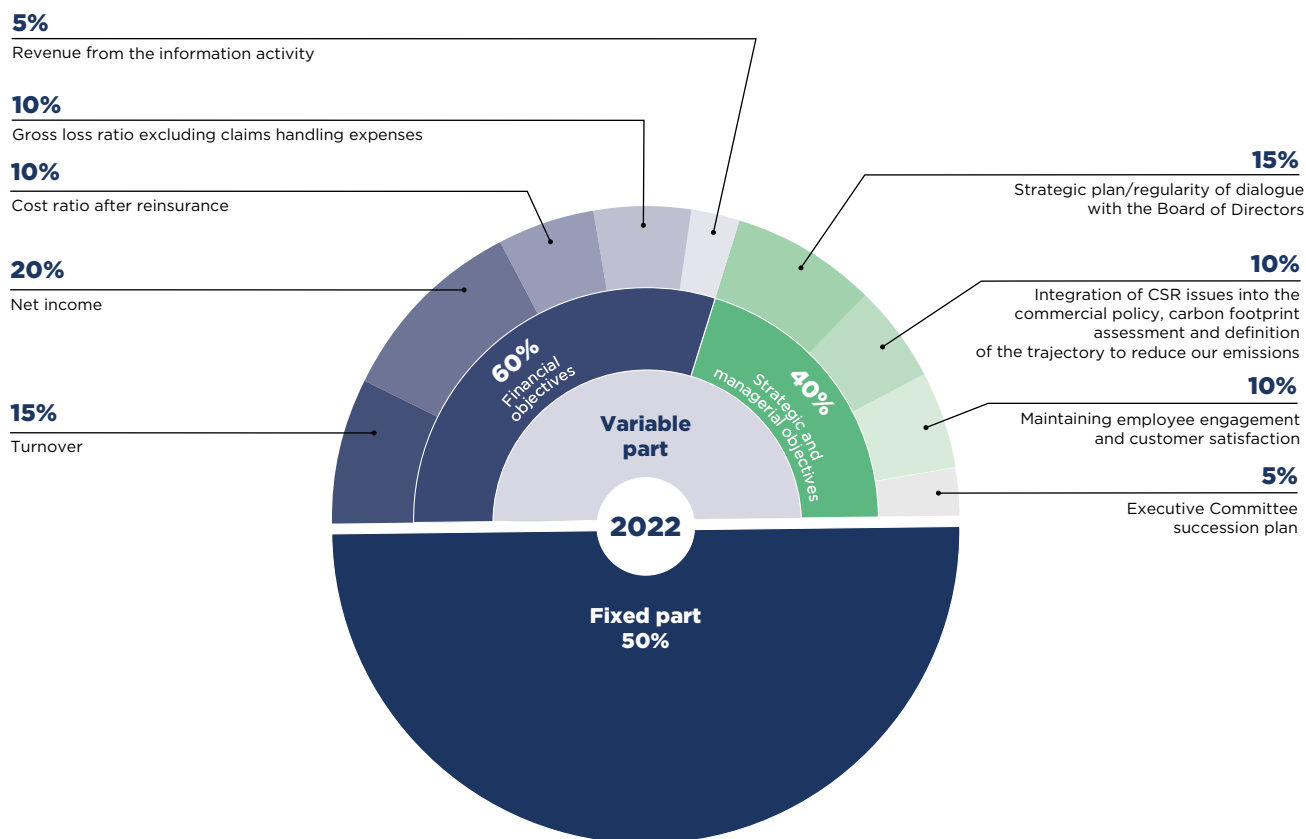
5%
Revenue from the information activity

10%
Gross loss ratio excluding claims handling expenses

10%
Cost ratio after reinsurance

20%
Net income

15%
Turnover

15%
Strategic plan/regularity of dialogue with the Board of Directors

10%
Integration of CSR issues into the commercial policy, carbon footprint assessment and definition of the trajectory to reduce our emissions

10%
Maintaining employee engagement and customer satisfaction

5%
Executive Committee succession plan

60%
Financial objectives

40%
Strategic and managerial objectives

Variable part

2022

Fixed part
50%